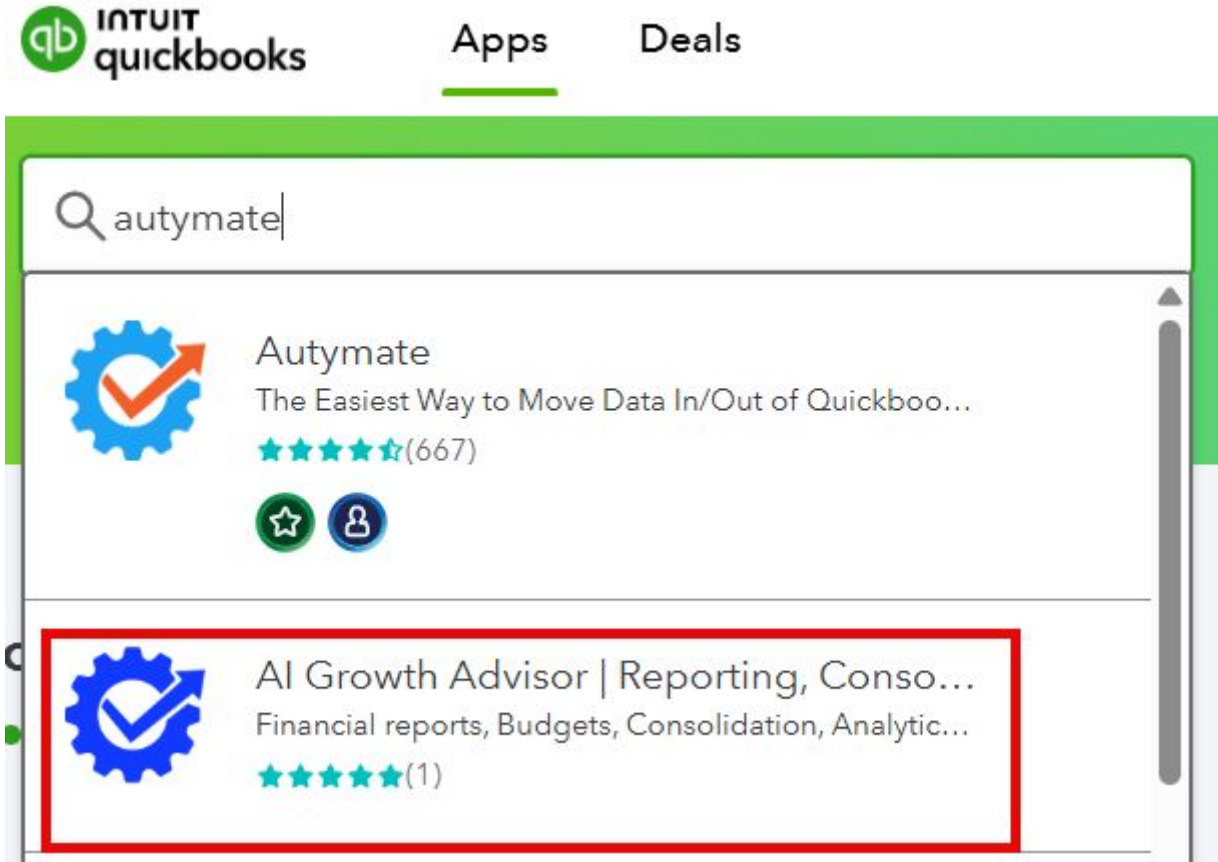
INTUIT quickbooks

Apps

Deals

autymate

Autymate

The Easiest Way to Move Data In/Out of Quickboo…

(667)

AI Growth Advisor | Reporting, Conso…

Financial reports, Budgets, Consolidation, Analytic…

(1)